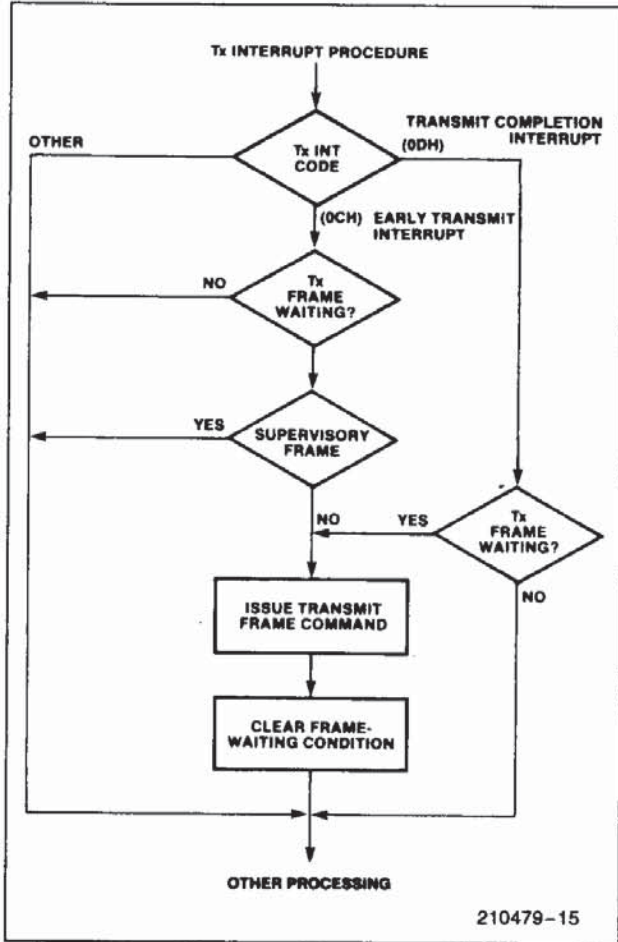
Tx INTERRUPT PROCEDURE

OTHER

Tx INT CODE

(0DH)

TRANSMIT COMPLETION INTERRUPT

(0CH)

EARLY TRANSMIT INTERRUPT

NO

Tx FRAME WAITING?

YES

SUPERVISORY FRAME

NO

YES

Tx FRAME WAITING?

NO

ISSUE TRANSMIT FRAME COMMAND

CLEAR FRAME-WAITING CONDITION

OTHER PROCESSING

210479-15